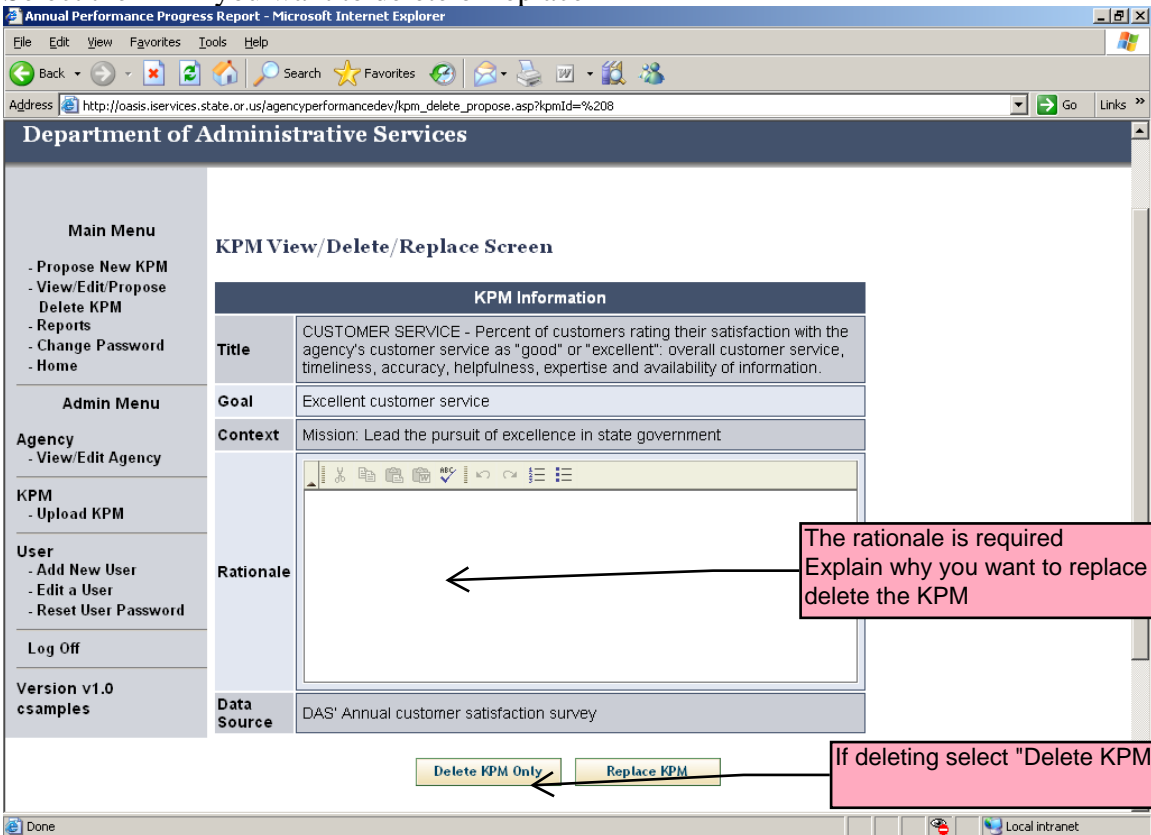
Annual Performance Progress Report - Microsoft Internet Explorer

File Edit View Favorites Tools Help

Back Search Favorites

Address http://oasis.iservices.state.or.us/agencyperformancedev/kpm_delete_propose.asp?kpmId=%208 Go Links »

Department of Administrative Services

Main Menu
- Propose New KPM
- View/Edit/Propose Delete KPM
- Reports
- Change Password
- Home

Admin Menu

Agency
- View/Edit Agency

KPM
- Upload KPM

User
- Add New User
- Edit a User
- Reset User Password

Log Off

Version v1.0
csamples

KPM View/Delete/Replace Screen

| KPM Information | |
|---|---|
| Title | CUSTOMER SERVICE - Percent of customers rating their satisfaction with the agency's customer service as "good" or "excellent": overall customer service, timeliness, accuracy, helpfulness, expertise and availability of information. |
| Goal | Excellent customer service |
| Context | Mission: Lead the pursuit of excellence in state government |
| Rationale | |
| Data Source | DAS' Annual customer satisfaction survey |

The rationale is required
Explain why you want to replace
delete the KPM

Delete KPM Only Replace KPM

If deleting select "Delete KPM

Done Local intranet